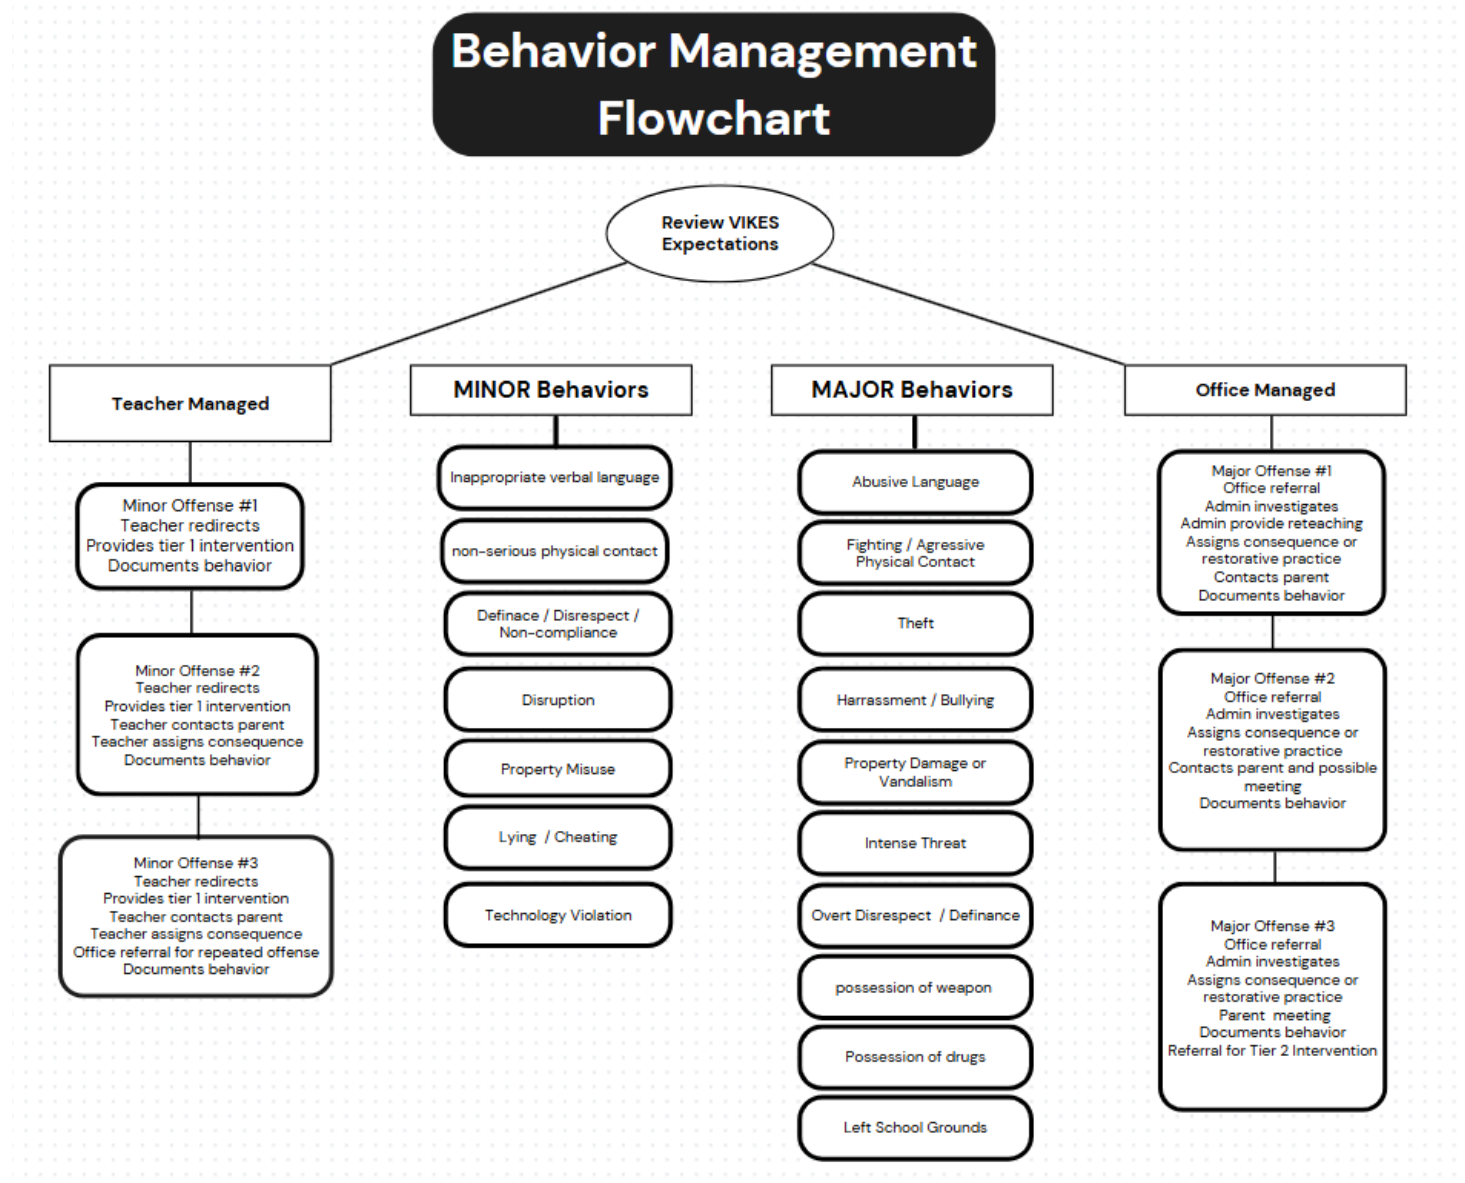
Behavior Management Flowchart

Review VIKES Expectations

Teacher Managed

Minor Offense #1
Teacher redirects
Provides tier 1 intervention
Documents behavior

Minor Offense #2
Teacher redirects
Provides tier 1 intervention
Teacher contacts parent
Teacher assigns consequence
Documents behavior

Minor Offense #3
Teacher redirects
Provides tier 1 intervention
Teacher contacts parent
Teacher assigns consequence
Office referral for repeated offense
Documents behavior

MINOR Behaviors

Inappropriate verbal language

non-serious physical contact

Definace / Disrespect / Non-compliance

Disruption

Property Misuse

Lying / Cheating

Technology Violation

MAJOR Behaviors

Abusive Language

Fighting / Agressive Physical Contact

Theft

Harrassment / Bullying

Property Damage or Vandalism

Intense Threat

Overt Disrespect / Definance

possession of weapon

Possession of drugs

Left School Grounds

Office Managed

Major Offense #1
Office referral
Admin investigates
Admin provide reteaching
Assigns consequence or restorative practice
Contacts parent
Documents behavior

Major Offense #2
Office referral
Admin investigates
Assigns consequence or restorative practice
Contacts parent and possible meeting
Documents behavior

Major Offense #3
Office referral
Admin investigates
Assigns consequence or restorative practice
Parent meeting
Documents behavior
Referral for Tier 2 Intervention